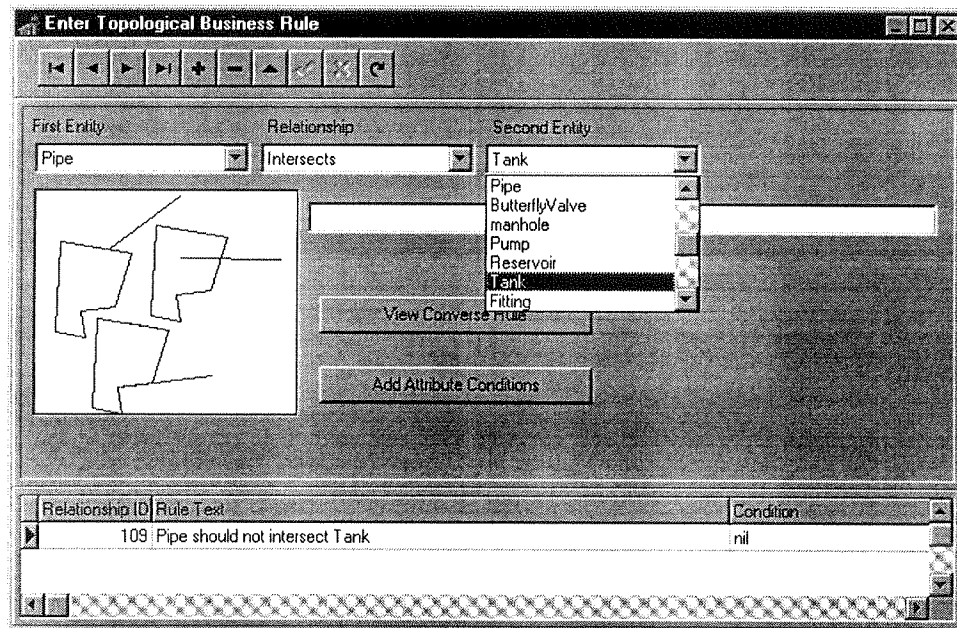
Enter Topological Business Rule

First Entity
Pipe

Relationship
Intersects

Second Entity
Tank

Pipe
ButterflyValve
manhole
Pump
Reservoir
Tank
Fitting

View Converse Rule

Add Attribute Conditions

| Relationship ID | Rule Text | Condition |
|---|---|---|
| 109 | Pipe should not intersect Tank | nil |